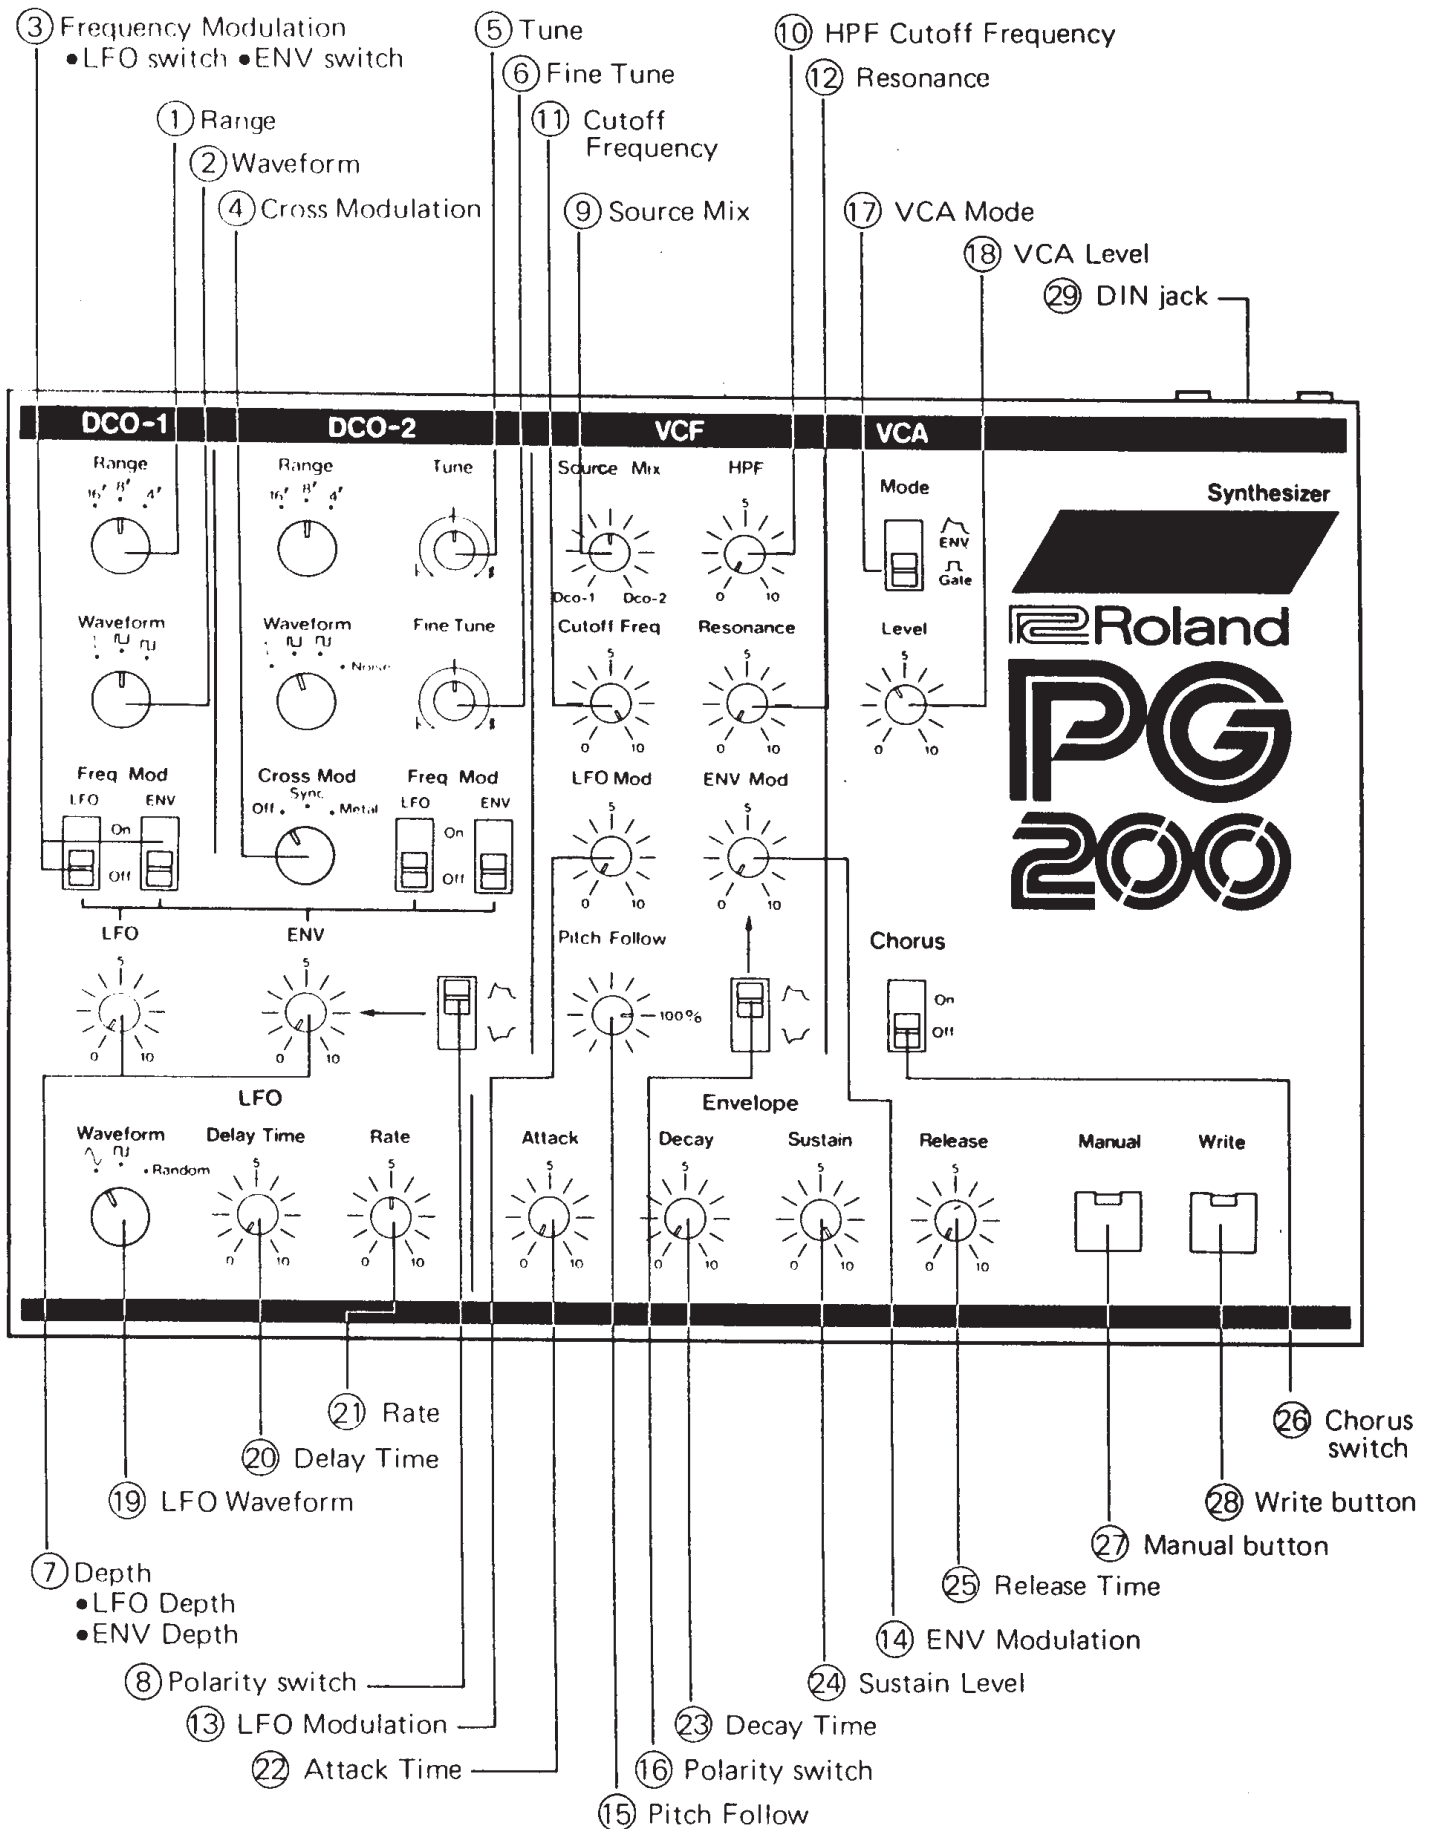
③ Frequency Modulation
•LFO switch •ENV switch
① Range
② Waveform
④ Cross Modulation
⑤ Tune
⑥ Fine Tune
⑪ Cutoff Frequency
⑨ Source Mix
⑩ HPF Cutoff Frequency
⑫ Resonance
⑰ VCA Mode
⑱ VCA Level
㉙ DIN jack

DCO-1
Range
16' 8' 4'
Waveform
Freq Mod
LFO ENV
On
Off

DCO-2
Range
16' 8' 4'
Tune
Waveform
• Noise
Fine Tune
Cross Mod
Sync
Off • Metal
Freq Mod
LFO ENV
On
Off

LFO
5
0 10
ENV
5
0 10

VCF
Source Mix
Dco-1 Dco-2
HPF
5
0 10
Cutoff Freq
5
0 10
Resonance
5
0 10
LFO Mod
5
0 10
ENV Mod
5
0 10
Pitch Follow
100%

VCA
Mode
ENV
Gate
Level
5
0 10

Synthesizer
Roland
PG
200

Chorus
On
Off

LFO
Waveform
• Random
Delay Time
5
0 10
Rate
5
0 10

Envelope
Attack
5
0 10
Decay
5
0 10
Sustain
5
0 10
Release
5
0 10

Manual
Write

㉑ Rate
⑳ Delay Time
⑲ LFO Waveform
⑦ Depth
•LFO Depth
•ENV Depth
⑧ Polarity switch
⑬ LFO Modulation
㉒ Attack Time
⑮ Pitch Follow
⑯ Polarity switch
㉓ Decay Time
㉔ Sustain Level
⑭ ENV Modulation
㉕ Release Time
㉗ Manual button
㉘ Write button
㉖ Chorus switch